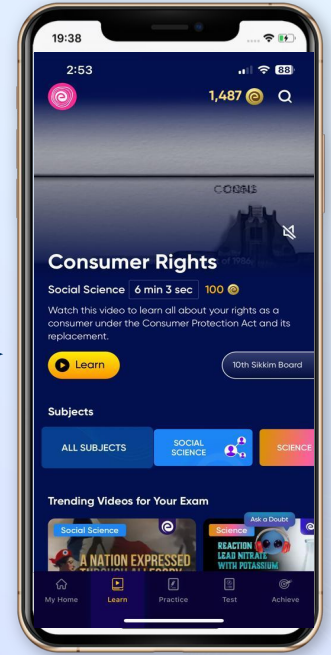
19:38

2:53

88

1,487

COGNS

Consumer Rights

Social Science 6 min 3 sec 100

Watch this video to learn all about your rights as a consumer under the Consumer Protection Act and its replacement.

Learn

10th Sikkim Board

Subjects

ALL SUBJECTS

SOCIAL SCIENCE

SCIENCE

Trending Videos for Your Exam

Social Science

A NATION EXPRESSED

Science

Ask a Doubt

REACTION LEAD NITRATE WITH POTASSIUM

My Home

Learn

Practice

Test

Achieve